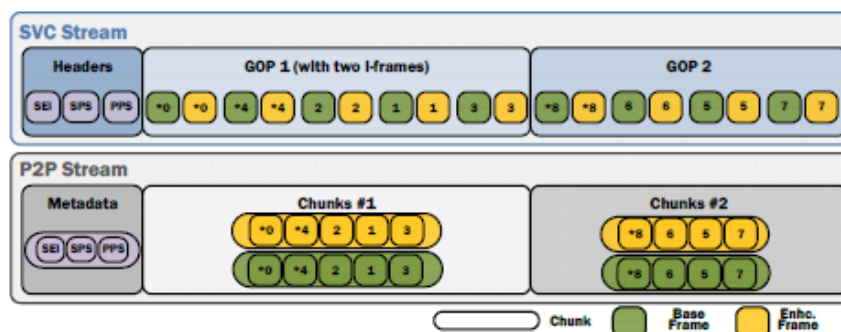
SVC Stream

Headers

SEI SPS PPS

GOP 1 (with two I-frames)

*0 *0 *4 *4 2 2 1 1 3 3

GOP 2

*8 *8 6 6 5 5 7 7

P2P Stream

Metadata

SEI SPS PPS

Chunks #1

*0 *4 2 1 3

*0 *4 2 1 3

Chunks #2

*8 6 5 7

*8 6 5 7

Chunk

Base Frame

Enhc. Frame